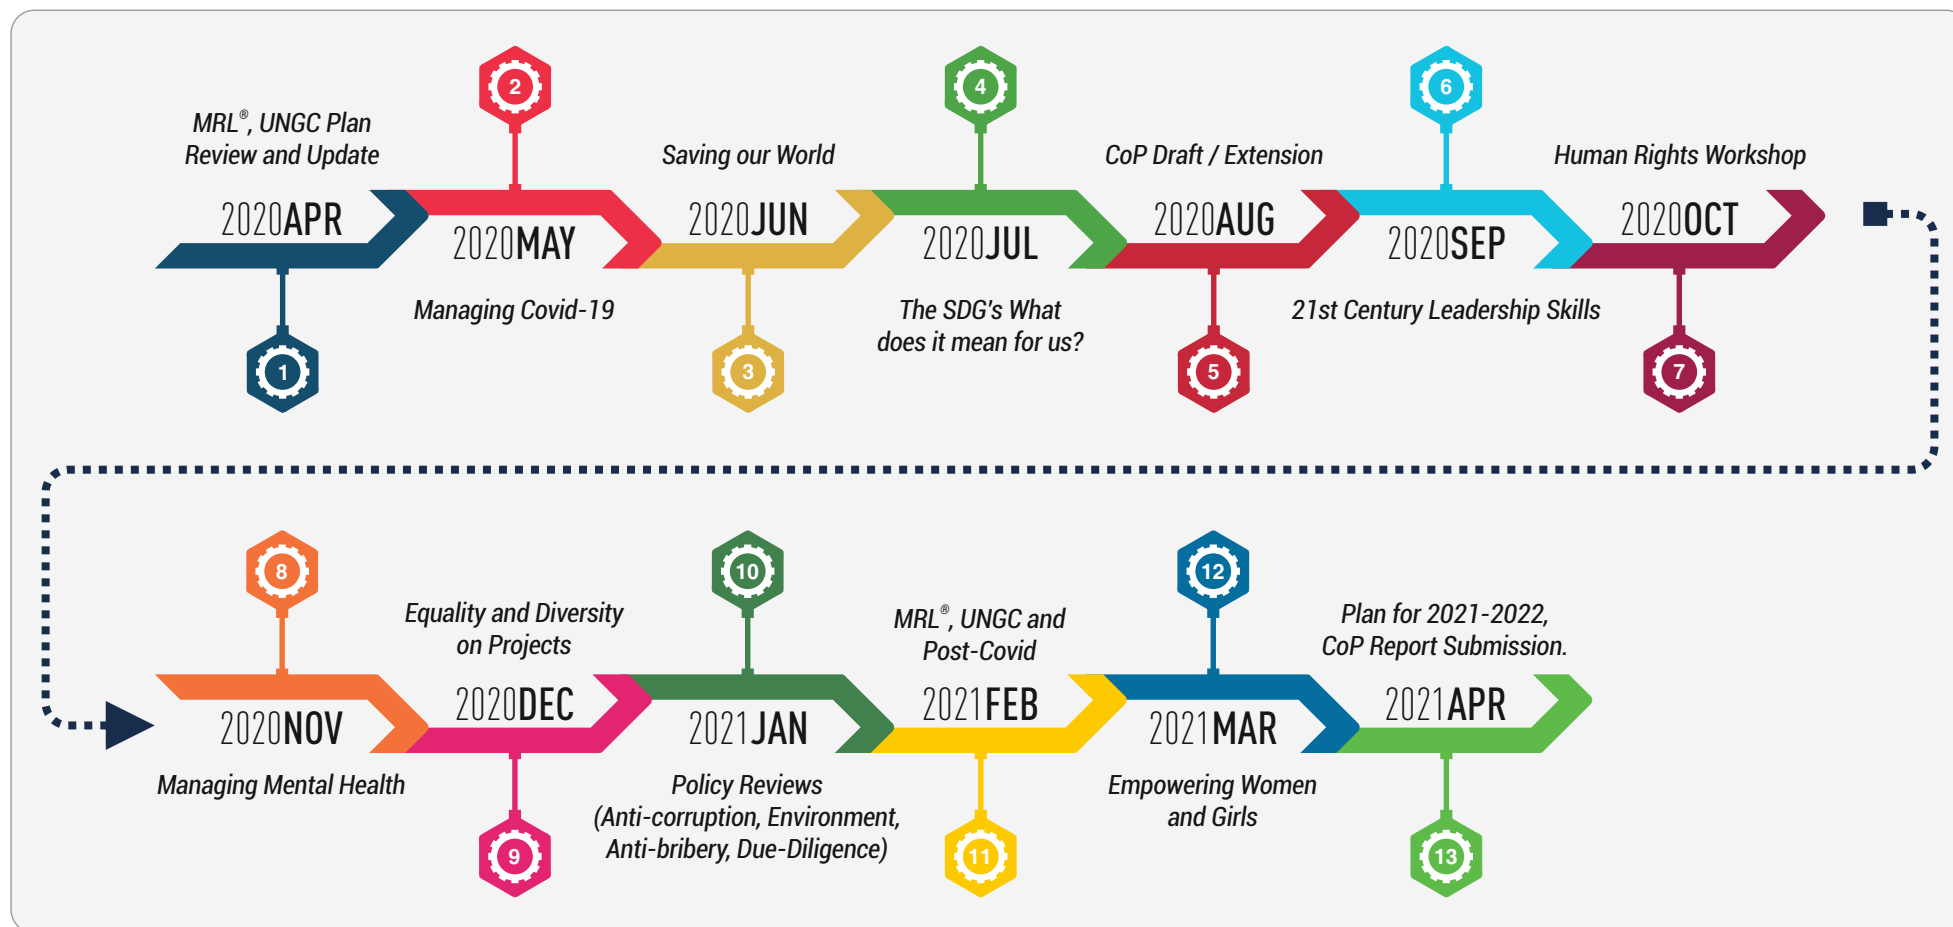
MRL®, UNGC Plan Review and Update

2020APR

1

2

2020MAY

Managing Covid-19

Saving our World

2020JUN

3

4

2020JUL

The SDG's What does it mean for us?

CoP Draft / Extension

2020AUG

5

6

2020SEP

21st Century Leadership Skills

Human Rights Workshop

2020OCT

7

8

2020NOV

Managing Mental Health

Equality and Diversity on Projects

2020DEC

9

10

2021JAN

Policy Reviews (Anti-corruption, Environment, Anti-bribery, Due-Diligence)

MRL®, UNGC and Post-Covid

2021FEB

11

12

2021MAR

Empowering Women and Girls

Plan for 2021-2022, CoP Report Submission.

2021APR

13